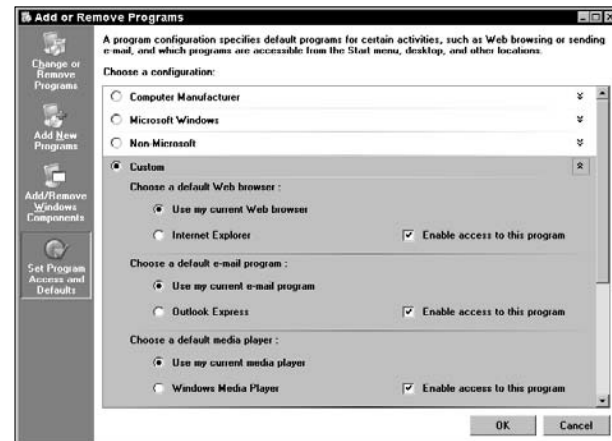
Add or Remove Programs

Change or Remove Programs

Add New Programs

Add/Remove Windows Components

Set Program Access and Defaults

A program configuration specifies default programs for certain activities, such as Web browsing or sending e-mail, and which programs are accessible from the Start menu, desktop, and other locations.

Choose a configuration:

Computer Manufacturer

Microsoft Windows

Non-Microsoft

Custom

Choose a default Web browser :

Use my current Web browser

Internet Explorer

Enable access to this program

Choose a default e-mail program :

Use my current e-mail program

Outlook Express

Enable access to this program

Choose a default media player :

Use my current media player

Windows Media Player

Enable access to this program

OK

Cancel